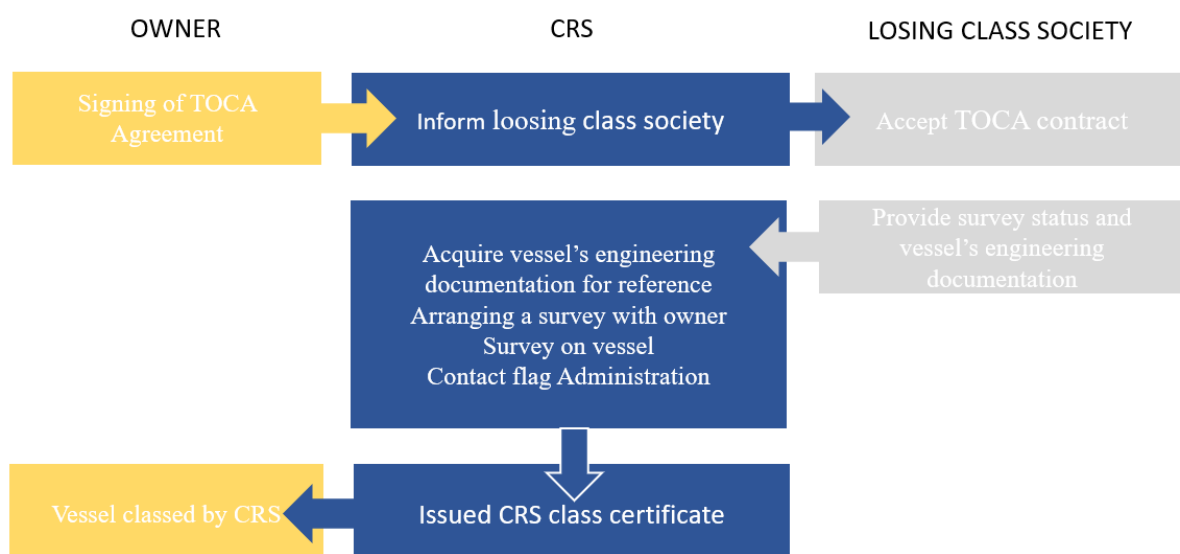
OWNER

CRS

LOSING CLASS SOCIETY

Signing of TOCA Agreement

Inform loosing class society

Accept TOCA contract

Acquire vessel's engineering documentation for reference
Arranging a survey with owner
Survey on vessel
Contact flag Administration

Provide survey status and vessel's engineering documentation

Vessel classed by CRS

Issued CRS class certificate